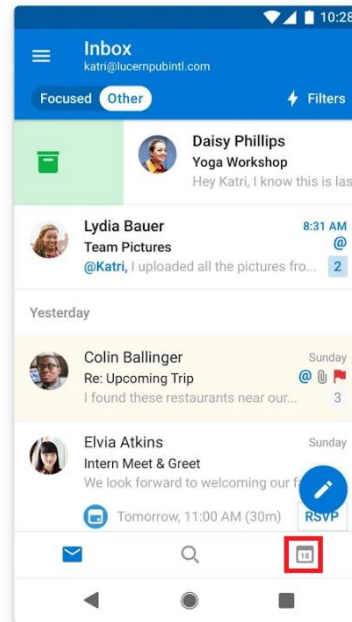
10:28

Inbox
katri@lucernpubintl.com

Focused Other

Filters

Daisy Phillips
Yoga Workshop
Hey Katri, I know this is las

Lydia Bauer
8:31 AM
Team Pictures
@
@Katri, I uploaded all the pictures fro...
2

Yesterday

Colin Ballinger
Sunday
Re: Upcoming Trip
@
I found these restaurants near our...
3

Elvia Atkins
Sunday
Intern Meet & Greet
We look forward to welcoming our f

Tomorrow, 11:00 AM (30m)
RSVP

18